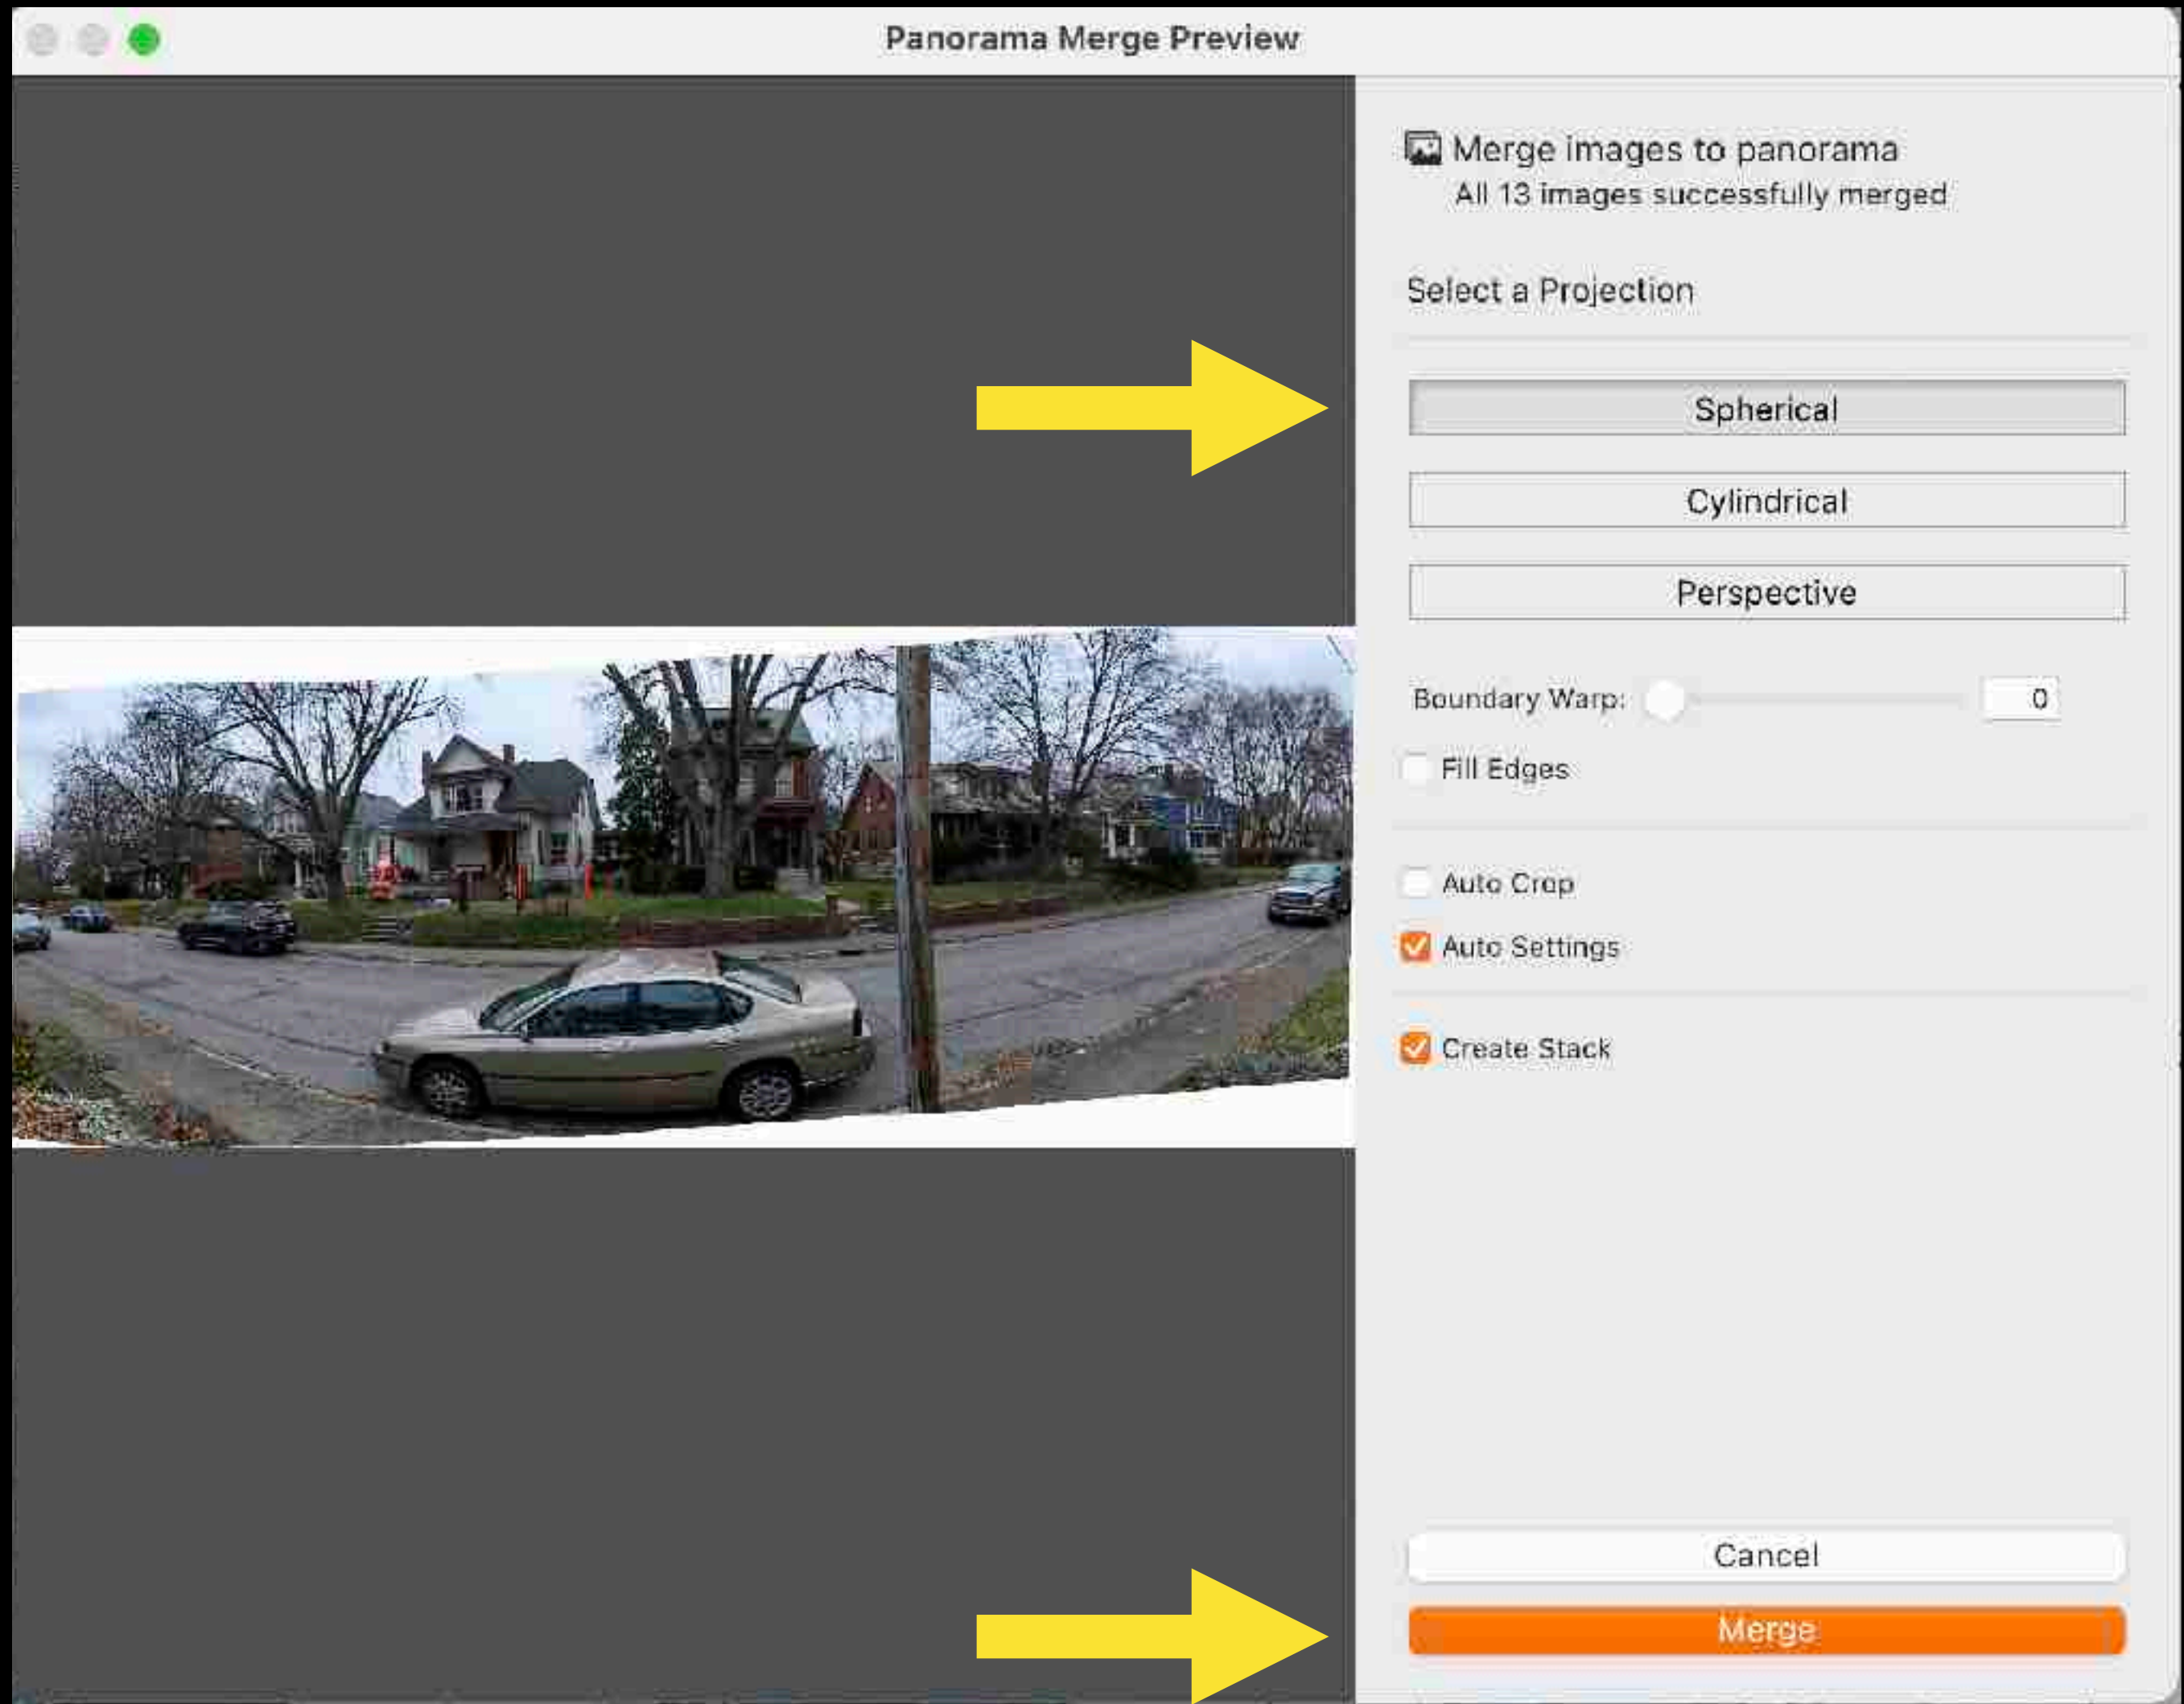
Panorama Merge Preview

Merge images to panorama
All 13 images successfully merged

Select a Projection

Spherical

Cylindrical

Perspective

Boundary Warp: 0

Fill Edges

Auto Crop

Auto Settings

Create Stack

Cancel

Merge